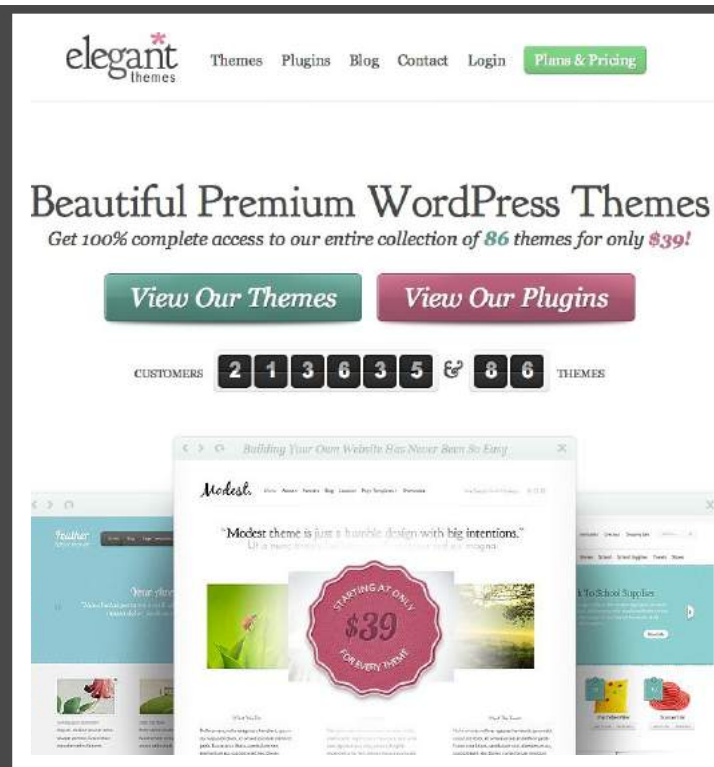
elegant themes

Themes Plugins Blog Contact Login Plans & Pricing

Beautiful Premium WordPress Themes

Get 100% complete access to our entire collection of 86 themes for only $39!

View Our Themes View Our Plugins

CUSTOMERS 2 1 3 6 3 5 & 8 6 THEMES

Building Your Own Website Has Never Been So Easy

Modest.

"Modest theme is just a humble design with big intentions."

STARTING AT ONLY $39 FOR EVERY THEME

Feather

To School Supplies